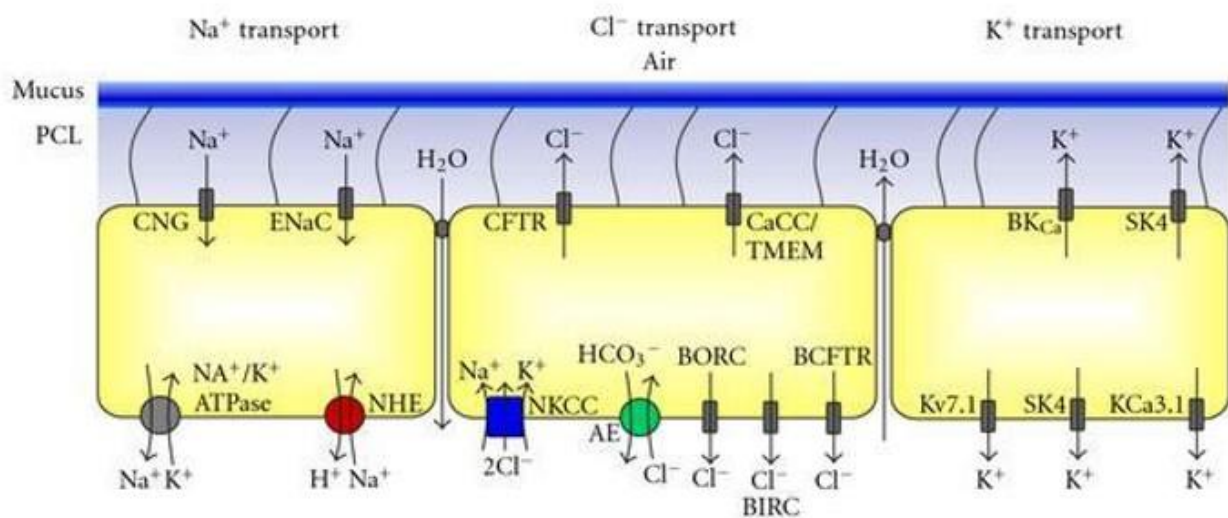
$Na^+$ transport

$Cl^-$ transport

Air

$K^+$ transport

Mucus

PCL

$Na^+$

$Na^+$

$H_2O$

$Cl^-$

$Cl^-$

$H_2O$

$K^+$

$K^+$

CNG

ENaC

CFTR

CaCC/ TMEM

$BK_{Ca}$

SK4

$NA^+/K^+$ ATPase

NHE

$Na^+$ $K^+$

NKCC

$HCO_3^-$

AE

BORC

BCFTR

Kv7.1

SK4

KCa3.1

$Na^+$ $K^+$

$H^+$ $Na^+$

$2Cl^-$

$Cl^-$

$Cl^-$

$Cl^-$

BIRC

$Cl^-$

$K^+$

$K^+$

$K^+$